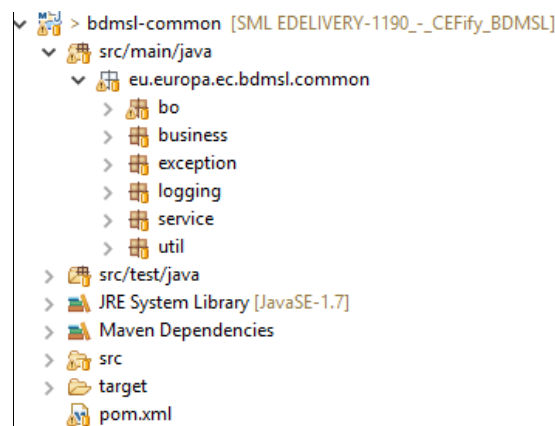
> bdmsl-common [SML EDELIVERY-1190_-_CEFify_BDMSL]
src/main/java
eu.europa.ec.bdmsl.common
bo
business
exception
logging
service
util
src/test/java
JRE System Library [JavaSE-1.7]
Maven Dependencies
src
target
pom.xml